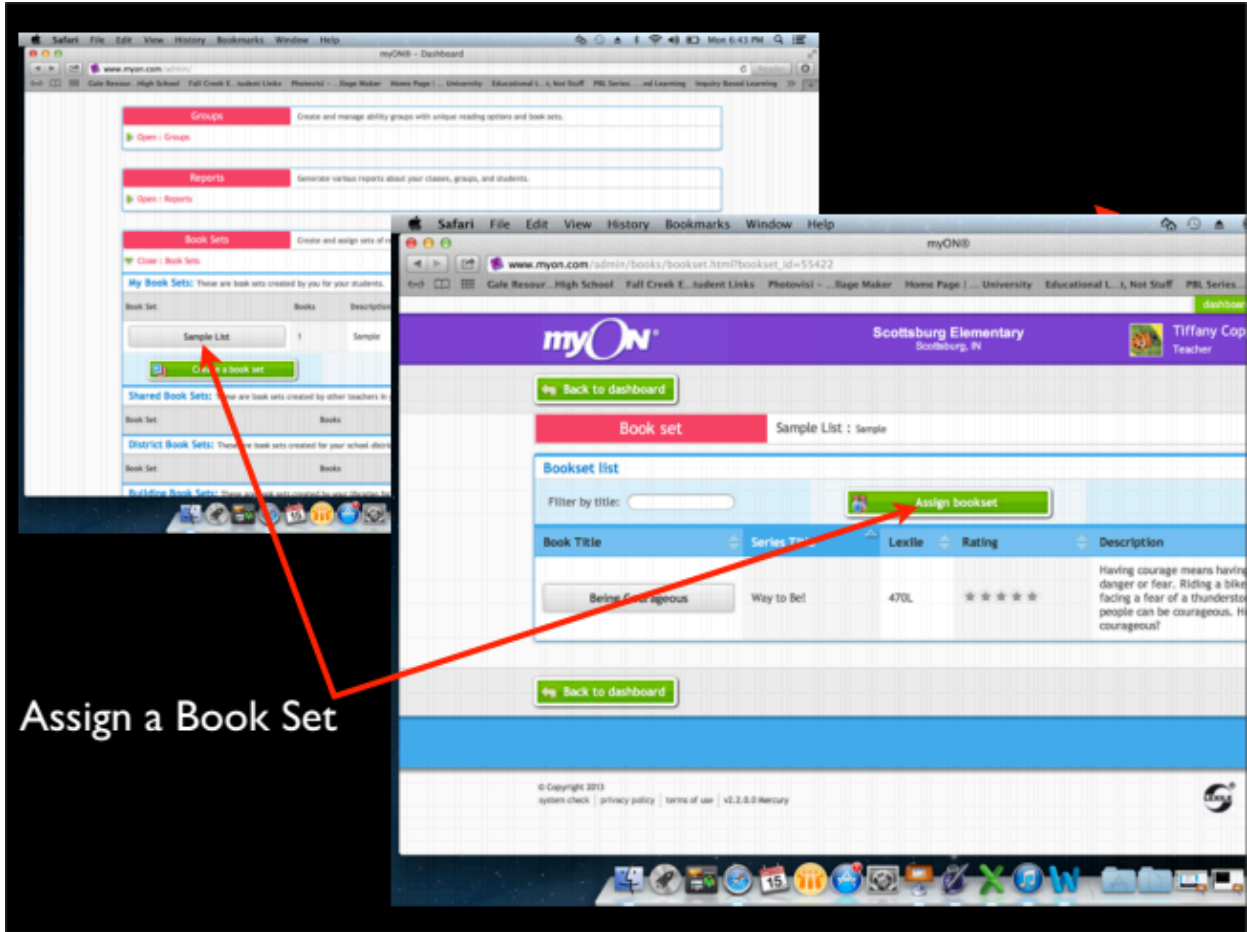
Safari File Edit View History Bookmarks Window Help

Mon 6:43 PM

myON® – Dashboard

www.myon.com/admin/

Gale Resour...High School Fall Creek E...tudent Links Photovisi – ...llage Maker Home Page | ... University Educational L...t, Not Stuff PBL Series... nd Learning Inquiry Based Learning

Groups

Create and manage ability groups with unique reading options and book sets.

Open : Groups

Reports

Generate various reports about your classes, groups, and students.

Open : Reports

Book Sets

Create and assign sets of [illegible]

Close : Book Sets

My Book Sets: These are book sets created by you for your students.

| Book Set | Books | Description |
|---|---|---|
| Sample List | 1 | Sample |

Create a book set

Shared Book Sets: These are book sets created by other teachers in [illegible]

| Book Set | Books |
|---|---|

District Book Sets: These are book sets created for your school distr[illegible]

| Book Set | Books |
|---|---|

Building Book Sets: These are book sets created by your librarian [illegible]

Safari File Edit View History Bookmarks Window Help

myON®

www.myon.com/admin/books/bookset.html?bookset_id=55422

Gale Resour...High School Fall Creek E...tudent Links Photovisi – ...llage Maker Home Page | ... University Educational L...t, Not Stuff PBL Series...

dashboar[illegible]

myON®

Scottsburg Elementary
Scottsburg, IN

Tiffany Cop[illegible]
Teacher

Back to dashboard

Book set

Sample List : Sample

Bookset list

Filter by title:

Assign bookset

| Book Title | Series Title | Lexile | Rating | Description |
|---|---|---|---|---|
| Being Courageous | Way to Be! | 470L | | Having courage means havin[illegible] danger or fear. Riding a bik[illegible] facing a fear of a thundersto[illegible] people can be courageous. H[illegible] courageous? |

Back to dashboard

© Copyright 2013
system check | privacy policy | terms of use | v2.2.0.0 Mercury

Assign a Book Set